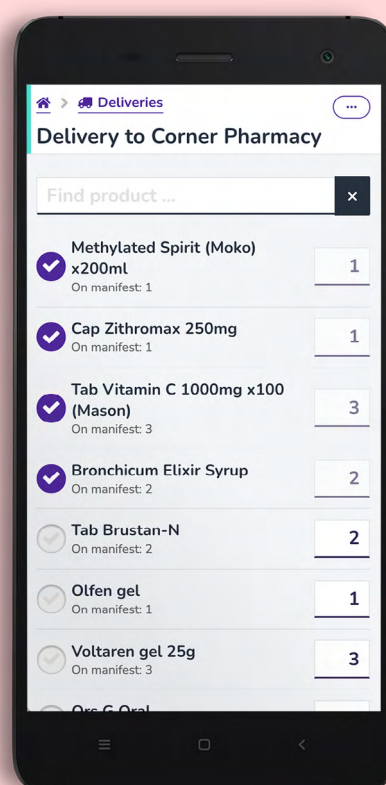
> Deliveries

...

Delivery to Corner Pharmacy

Find product ...

×

Methylated Spirit (Moko) x200ml
On manifest: 1
1

Cap Zithromax 250mg
On manifest: 1
1

Tab Vitamin C 1000mg x100 (Mason)
On manifest: 3
3

Bronchicum Elixir Syrup
On manifest: 2
2

Tab Brustan-N
On manifest: 2
2

Olfen gel
On manifest: 1
1

Voltaren gel 25g
On manifest: 3
3

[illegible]